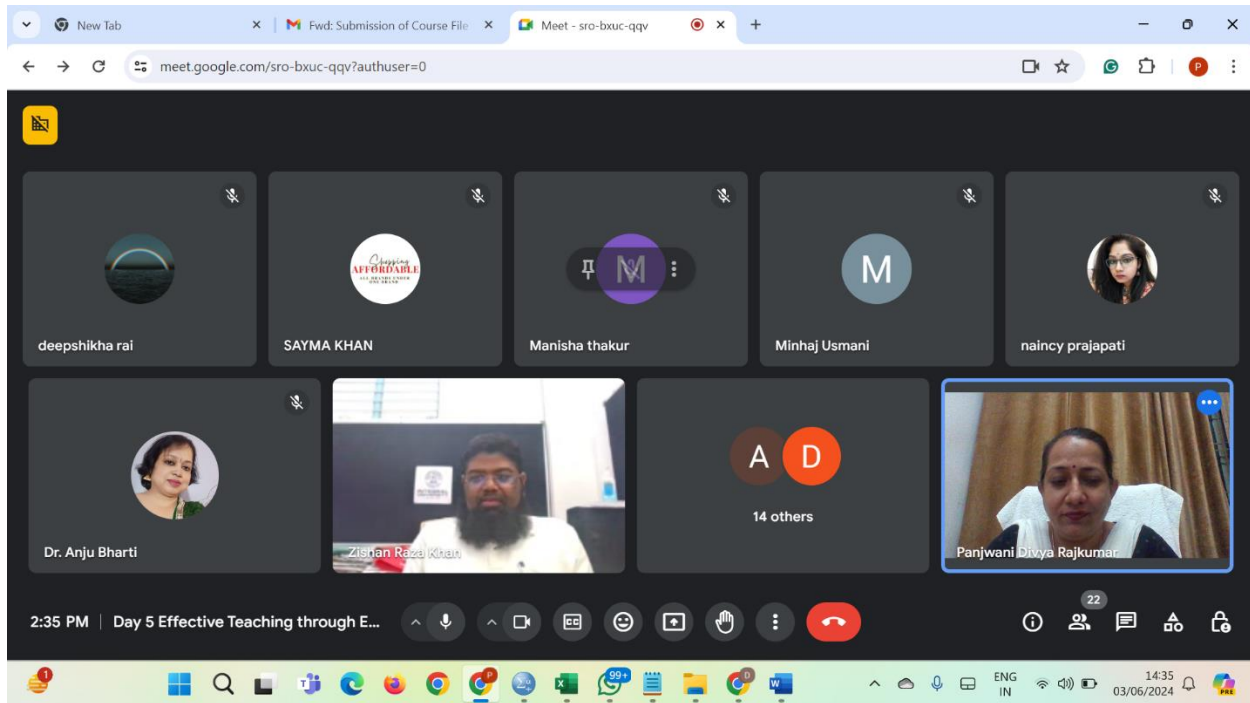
New Tab
Fwd: Submission of Course File
Meet - sro-bxuc-qqv
meet.google.com/sro-bxuc-qqv?authuser=0

Shopping AFFORDABLE

deepshikha rai
SAYMA KHAN
Manisha thakur
Minhaj Usmani
naincy prajapati
Dr. Anju Bharti
Zishan Raza Khan
14 others
Panjwani Divya Rajkumar

2:35 PM | Day 5 Effective Teaching through E...
22

ENG IN
14:35
03/06/2024
99+